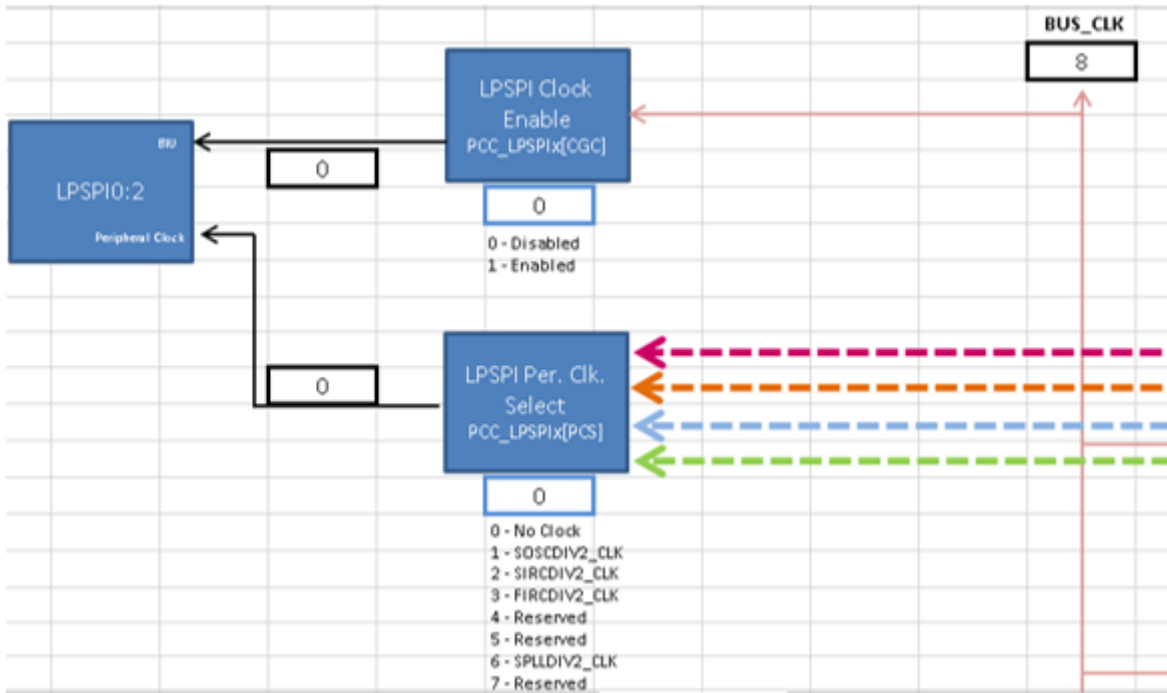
BUS_CLK

8

LPSPI Clock Enable
PCC_LPSPIx[CGC]

BIU

LPSPI0:2

Peripheral Clock

0

0

0 - Disabled
1 - Enabled

LPSPI Per. Clk. Select
PCC_LPSPIx[PCS]

0

0

0 - No Clock
1 - SOSCDIV2_CLK
2 - SIRCDIV2_CLK
3 - FIRCDIV2_CLK
4 - Reserved
5 - Reserved
6 - SPLLDIV2_CLK
7 - Reserved